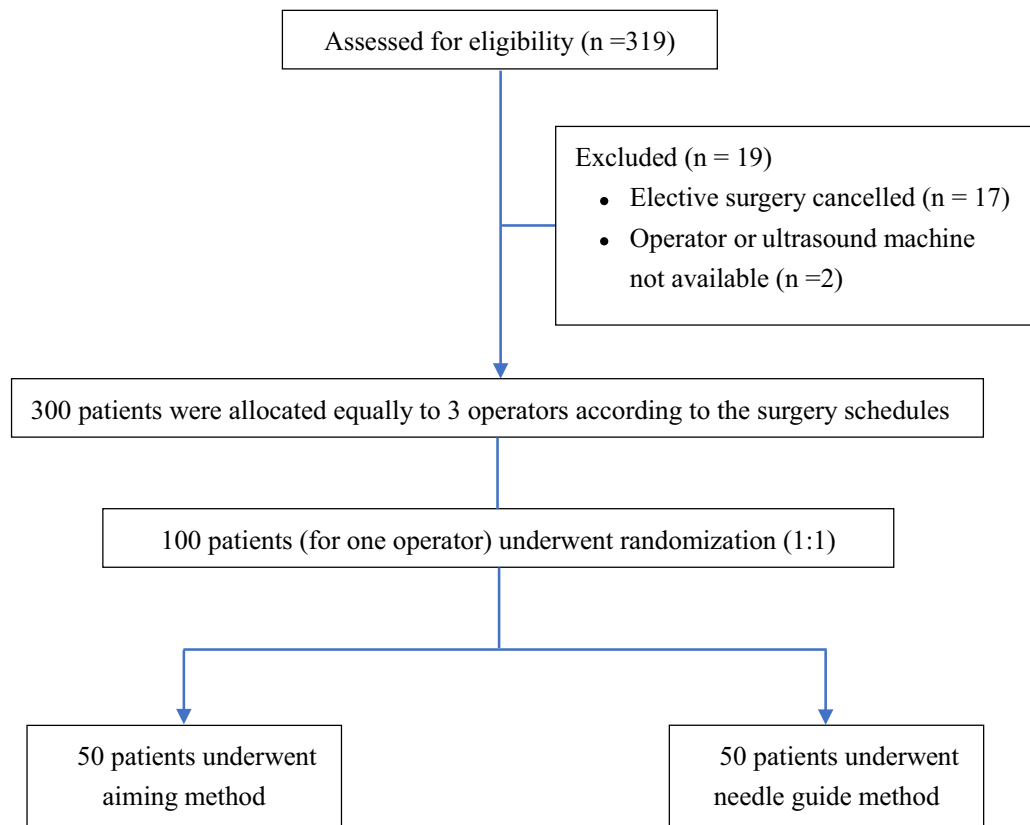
Assessed for eligibility (n =319)

Excluded (n = 19)
- Elective surgery cancelled (n = 17)
- Operator or ultrasound machine not available (n =2)

300 patients were allocated equally to 3 operators according to the surgery schedules

100 patients (for one operator) underwent randomization (1:1)

50 patients underwent aiming method

50 patients underwent needle guide method